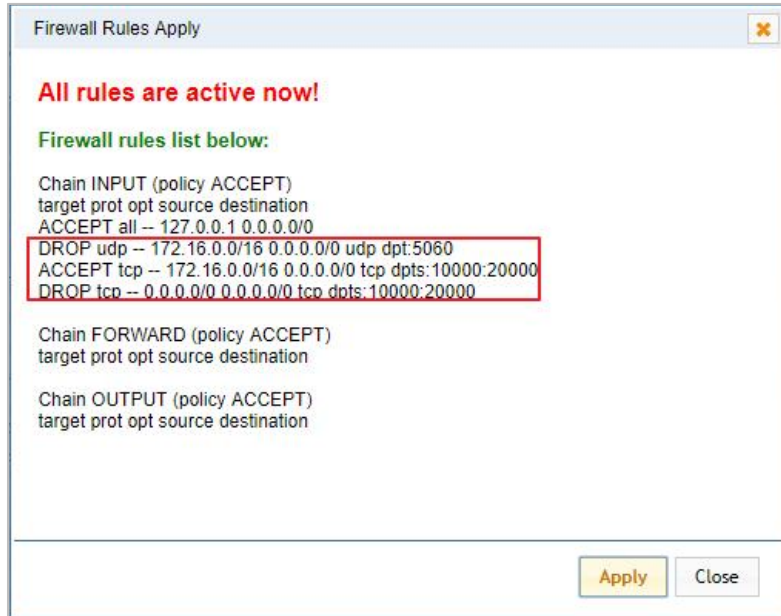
Firewall Rules Apply

All rules are active now!

Firewall rules list below:

Chain INPUT (policy ACCEPT)
target prot opt source destination
ACCEPT all -- 127.0.0.1 0.0.0.0/0
DROP udp -- 172.16.0.0/16 0.0.0.0/0 udp dpt:5060
ACCEPT tcp -- 172.16.0.0/16 0.0.0.0/0 tcp dpts:10000:20000
DROP tcp -- 0.0.0.0/0 0.0.0.0/0 tcp dpts:10000:20000

Chain FORWARD (policy ACCEPT)
target prot opt source destination

Chain OUTPUT (policy ACCEPT)
target prot opt source destination

Apply Close